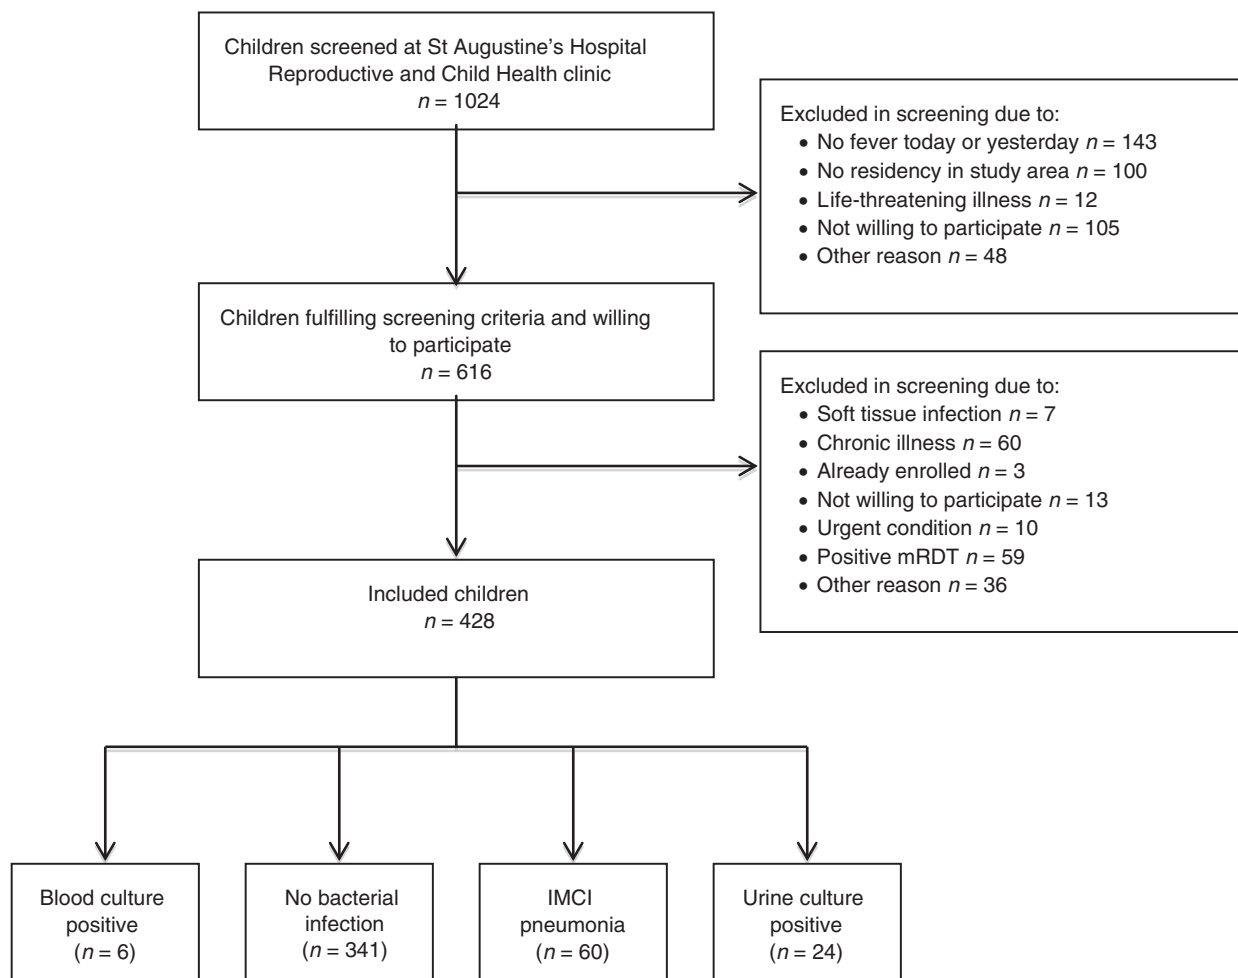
Children screened at St Augustine's Hospital Reproductive and Child Health clinic
$n = 1024$

Excluded in screening due to:
- No fever today or yesterday $n = 143$
- No residency in study area $n = 100$
- Life-threatening illness $n = 12$
- Not willing to participate $n = 105$
- Other reason $n = 48$

Children fulfilling screening criteria and willing to participate
$n = 616$

Excluded in screening due to:
- Soft tissue infection $n = 7$
- Chronic illness $n = 60$
- Already enrolled $n = 3$
- Not willing to participate $n = 13$
- Urgent condition $n = 10$
- Positive mRDT $n = 59$
- Other reason $n = 36$

Included children
$n = 428$

Blood culture positive
($n = 6$)

No bacterial infection
($n = 341$)

IMCI pneumonia
($n = 60$)

Urine culture positive
($n = 24$)